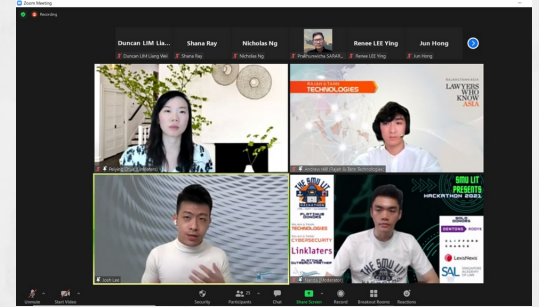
Zoom Meeting

Recording

Duncan LIM Lia...
Shana Ray
Nicholas Ng
Renee LEE Ying
Jun Hong

Duncan LIM Liang Wei
Shana Ray
Nicholas Ng
Prakriti SAHAI...
Renee LEE Ying
Jun Hong

RAJAH & TANN TECHNOLOGIES

LAWYERS WHO KNOW ASIA

THE SMU LIT PRESENTS HACKATHON 2021

PLATINUM SPONSORS
TECHNOLOGIES
CYBERSECURITY
Linklaters
LexisNexis
SAL

Unmute
Start Video
Security
Participants
Chat
Share Screen
Record
Breakout Rooms
Reactions